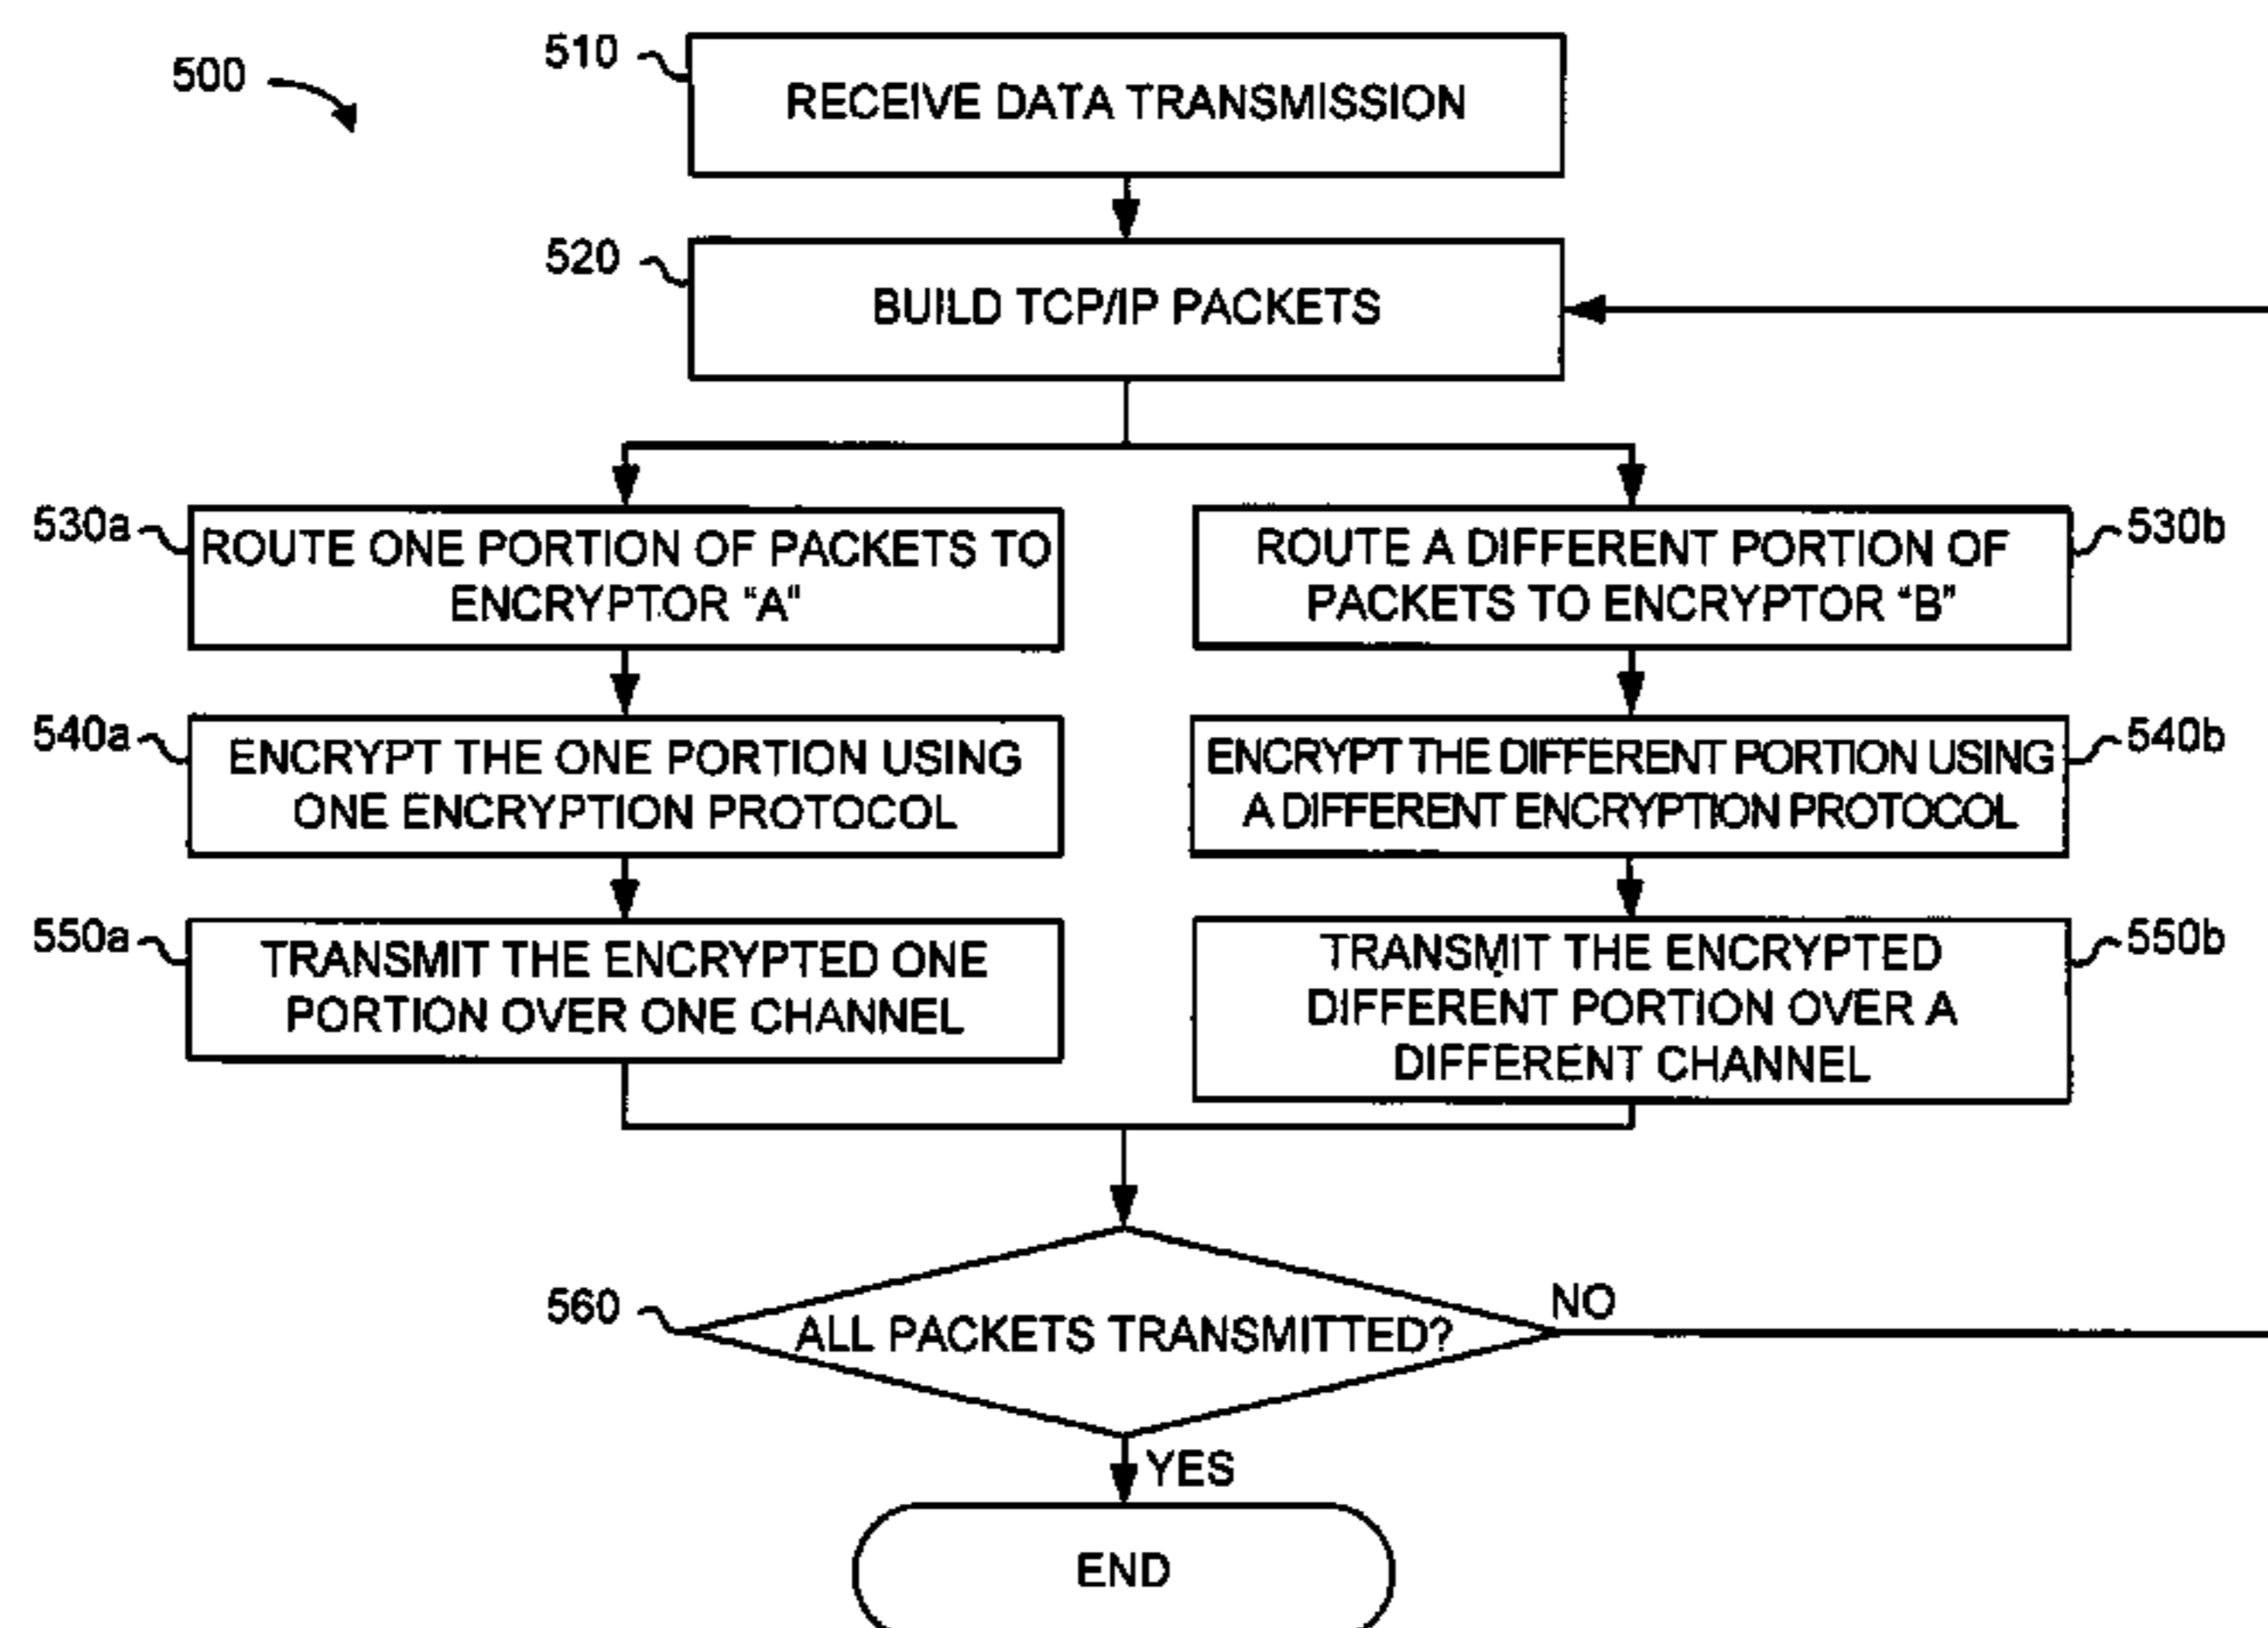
500

510 RECEIVE DATA TRANSMISSION

520 BUILD TCP/IP PACKETS

530a ROUTE ONE PORTION OF PACKETS TO ENCRYPTOR “A”

530b ROUTE A DIFFERENT PORTION OF PACKETS TO ENCRYPTOR “B”

540a ENCRYPT THE ONE PORTION USING ONE ENCRYPTION PROTOCOL

540b ENCRYPT THE DIFFERENT PORTION USING A DIFFERENT ENCRYPTION PROTOCOL

550a TRANSMIT THE ENCRYPTED ONE PORTION OVER ONE CHANNEL

550b TRANSMIT THE ENCRYPTED DIFFERENT PORTION OVER A DIFFERENT CHANNEL

560 ALL PACKETS TRANSMITTED?

NO

YES

END